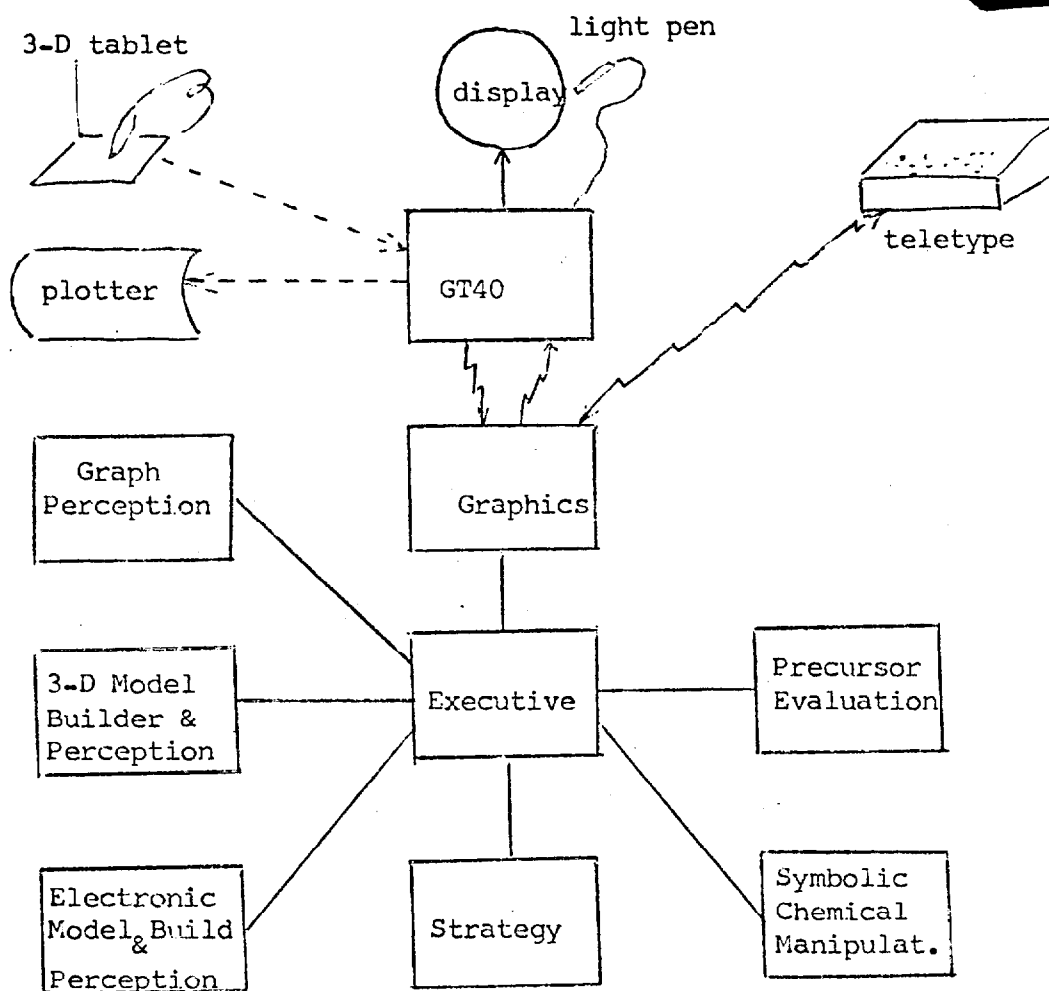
3-D tablet

light pen

display

teletype

plotter

GT40

Graph Perception

Graphics

3-D Model Builder & Perception

Executive

Precursor Evaluation

Electronic Model & Build Perception

Strategy

Symbolic Chemical Manipulat.